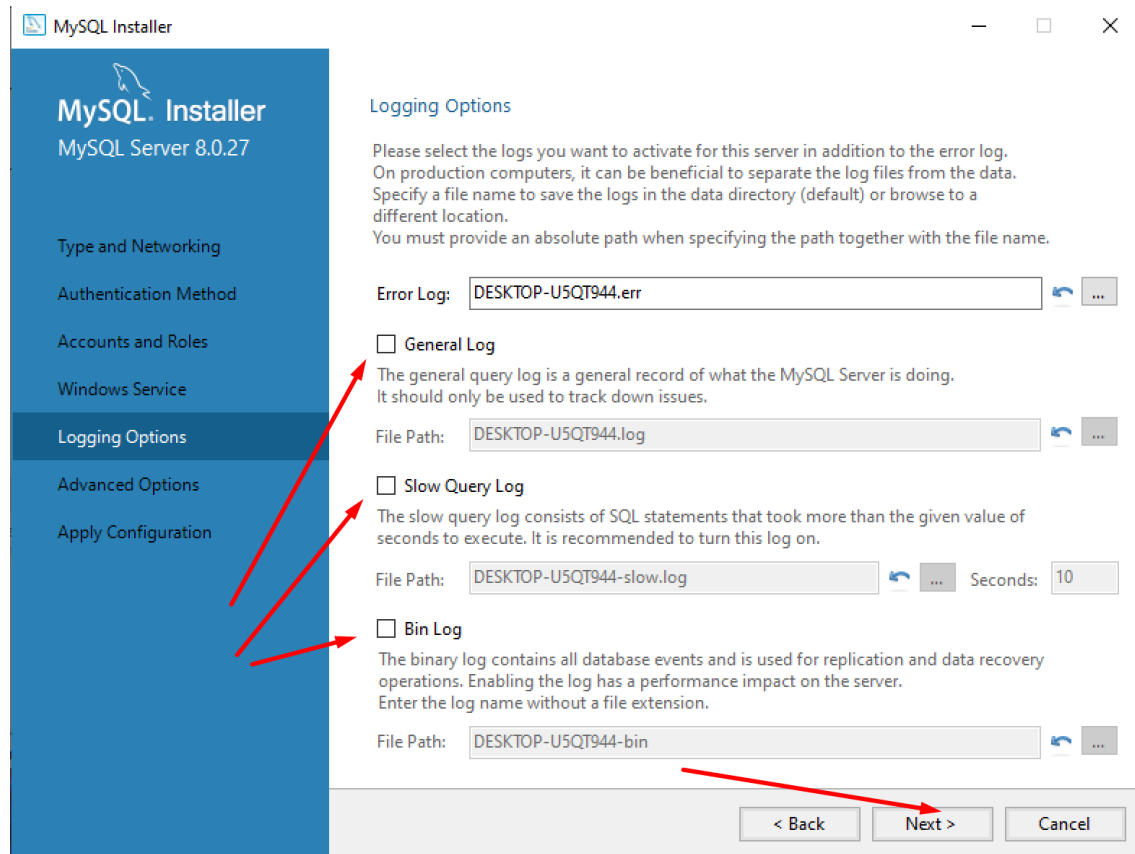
MySQL Installer

MySQL. Installer
MySQL Server 8.0.27

Type and Networking
Authentication Method
Accounts and Roles
Windows Service
Logging Options
Advanced Options
Apply Configuration

Logging Options

Please select the logs you want to activate for this server in addition to the error log. On production computers, it can be beneficial to separate the log files from the data. Specify a file name to save the logs in the data directory (default) or browse to a different location.
You must provide an absolute path when specifying the path together with the file name.

Error Log: DESKTOP-U5QT944.err ...

General Log
The general query log is a general record of what the MySQL Server is doing.
It should only be used to track down issues.

File Path: DESKTOP-U5QT944.log ...

Slow Query Log
The slow query log consists of SQL statements that took more than the given value of seconds to execute. It is recommended to turn this log on.

File Path: DESKTOP-U5QT944-slow.log ... Seconds: 10

Bin Log
The binary log contains all database events and is used for replication and data recovery operations. Enabling the log has a performance impact on the server.
Enter the log name without a file extension.

File Path: DESKTOP-U5QT944-bin ...

< Back Next > Cancel